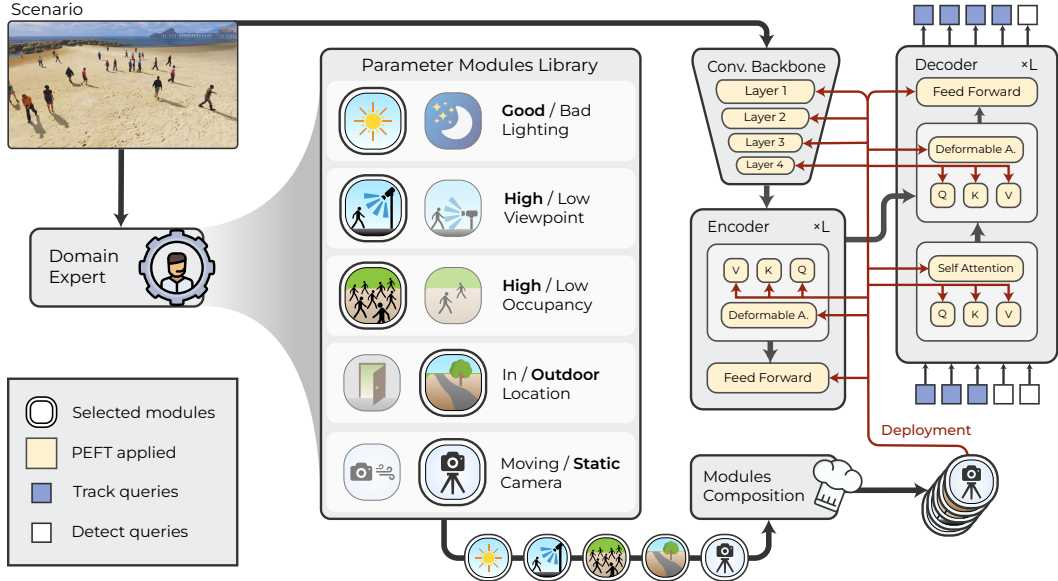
Scenario

Domain Expert

Parameter Modules Library

Good / Bad Lighting

High / Low Viewpoint

High / Low Occupancy

In / Outdoor Location

Moving / Static Camera

Selected modules

PEFT applied

Track queries

Detect queries

Conv. Backbone

Layer 1

Layer 2

Layer 3

Layer 4

Encoder ×L

V K Q

Deformable A.

Feed Forward

Decoder ×L

Feed Forward

Deformable A.

Q K V

Self Attention

Q K V

Deployment

Modules Composition